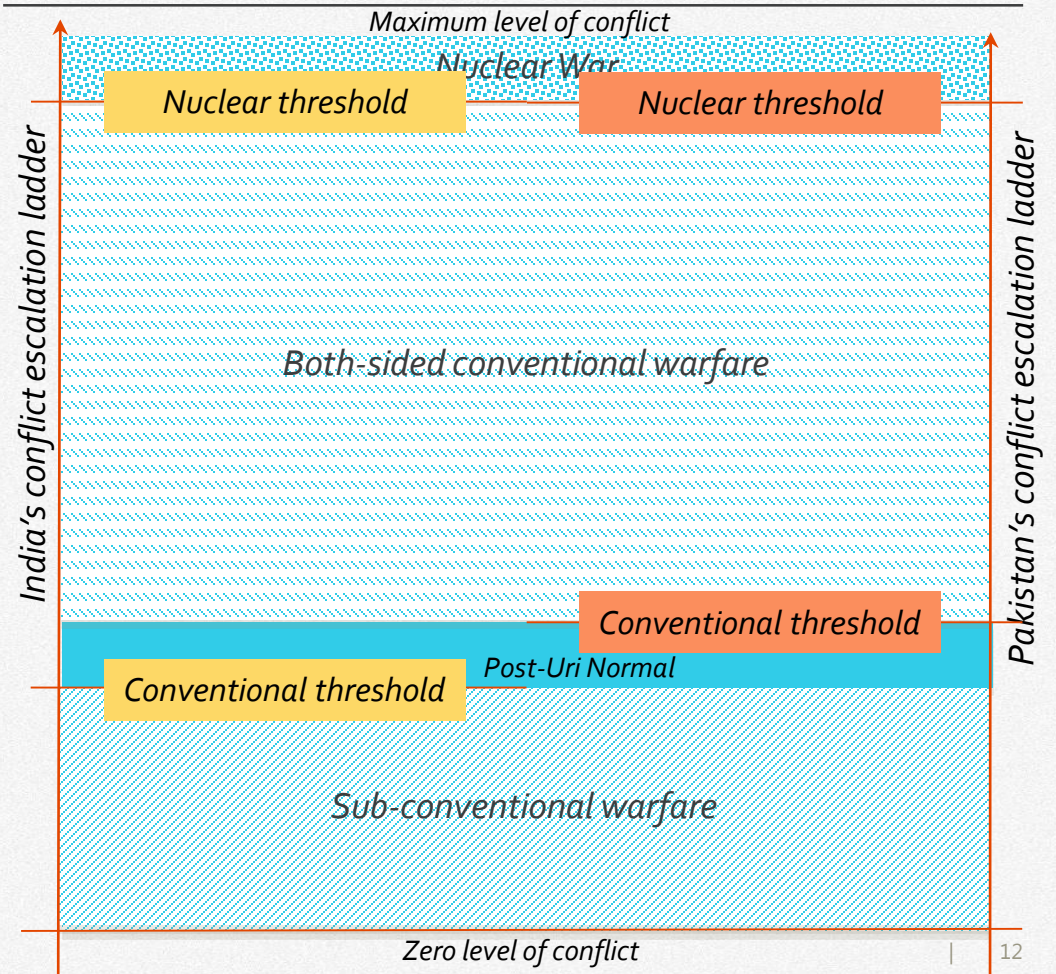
Maximum level of conflict

Nuclear War

Nuclear threshold

Nuclear threshold

India's conflict escalation ladder

Pakistan's conflict escalation ladder

Both-sided conventional warfare

Conventional threshold

Post-Uri Normal

Conventional threshold

Sub-conventional warfare

Zero level of conflict

| 12